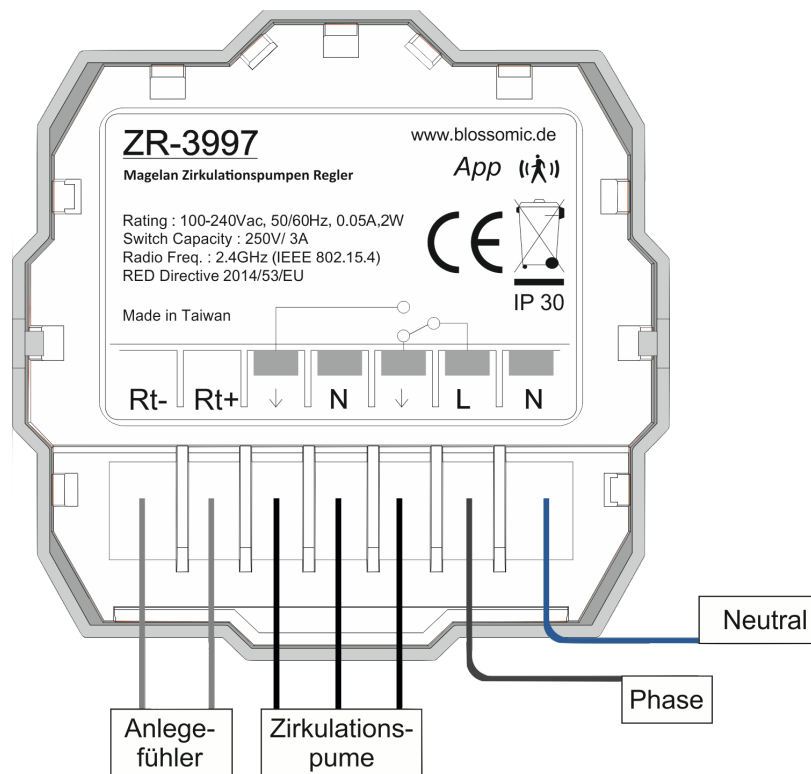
ZR-3997

Magelan Zirkulationspumpen Regler

www.blossomic.de

App

Rating : 100-240Vac, 50/60Hz, 0.05A,2W
Switch Capacity : 250V/ 3A
Radio Freq. : 2.4GHz (IEEE 802.15.4)
RED Directive 2014/53/EU

CE

IP 30

Made in Taiwan

Rt- Rt+ ⏚ N ⏚ L N

Neutral

Phase

Anlegefühler

Zirkulationspume